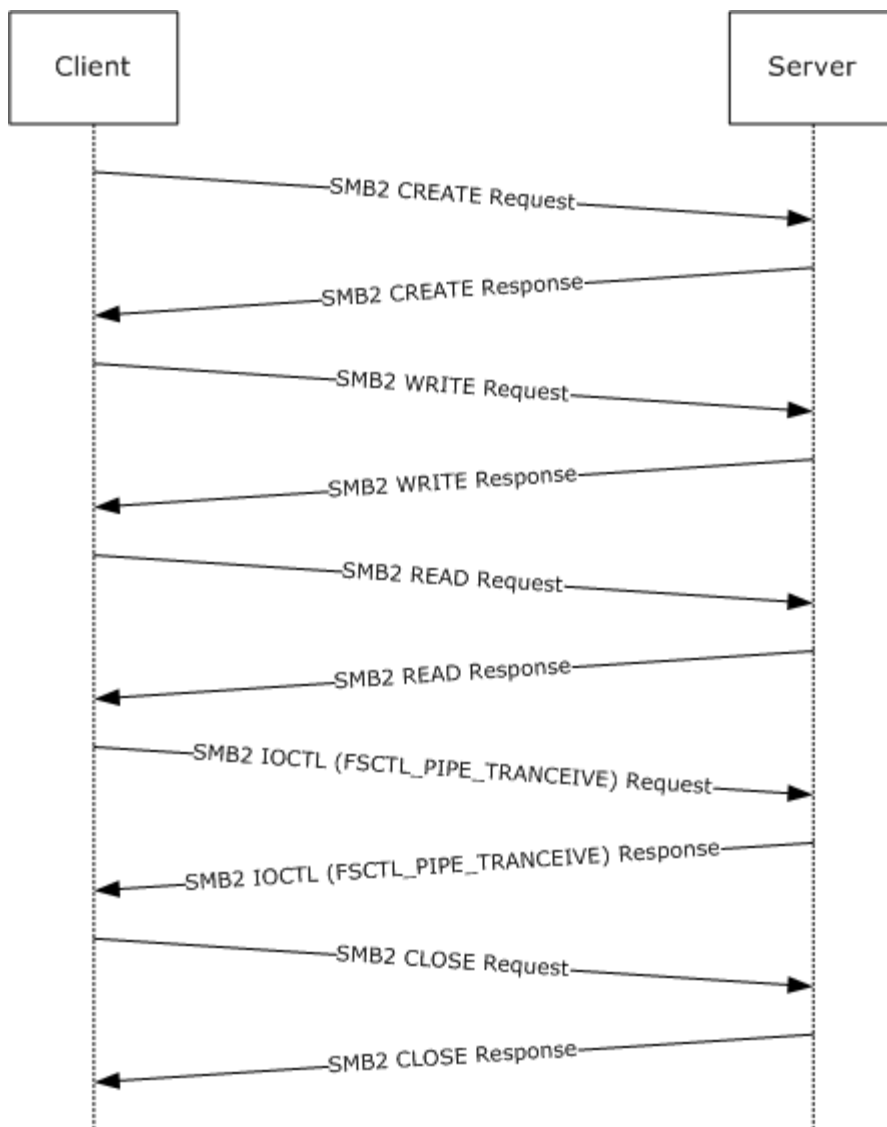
Client

Server

SMB2 CREATE Request

SMB2 CREATE Response

SMB2 WRITE Request

SMB2 WRITE Response

SMB2 READ Request

SMB2 READ Response

SMB2 IOCTL (FSCTL_PIPE_TRANCEIVE) Request

SMB2 IOCTL (FSCTL_PIPE_TRANCEIVE) Response

SMB2 CLOSE Request

SMB2 CLOSE Response